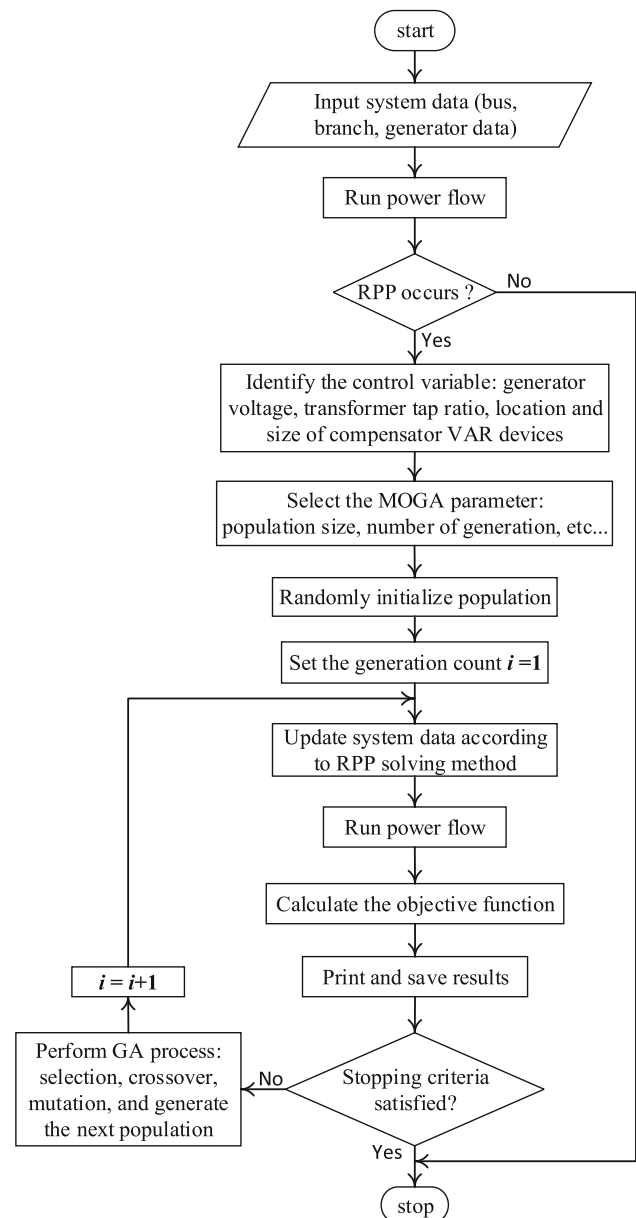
start

Input system data (bus, branch, generator data)

Run power flow

RPP occurs ?

No

Yes

Identify the control variable: generator voltage, transformer tap ratio, location and size of compensator VAR devices

Select the MOGA parameter: population size, number of generation, etc...

Randomly initialize population

Set the generation count $i = 1$

Update system data according to RPP solving method

Run power flow

Calculate the objective function

Print and save results

$i = i+1$

Perform GA process: selection, crossover, mutation, and generate the next population

No

Stopping criteria satisfied?

Yes

stop